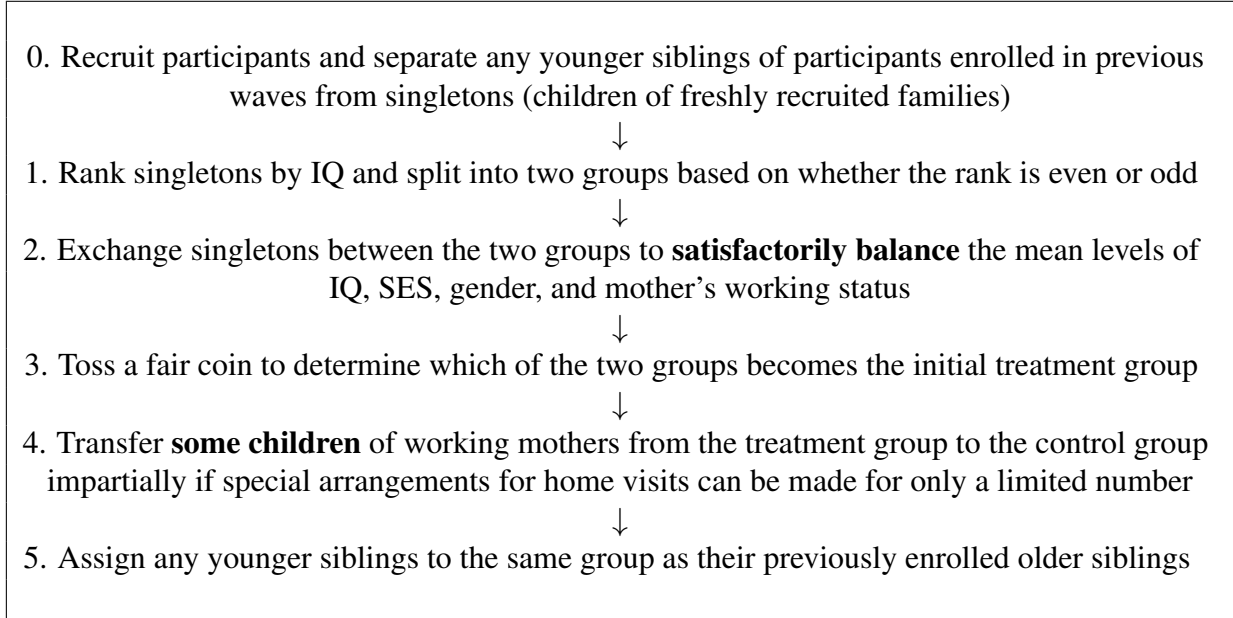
0. Recruit participants and separate any younger siblings of participants enrolled in previous waves from singletons (children of freshly recruited families)

↓

1. Rank singletons by IQ and split into two groups based on whether the rank is even or odd

↓

2. Exchange singletons between the two groups to **satisfactorily balance** the mean levels of IQ, SES, gender, and mother's working status

↓

3. Toss a fair coin to determine which of the two groups becomes the initial treatment group

↓

4. Transfer **some children** of working mothers from the treatment group to the control group impartially if special arrangements for home visits can be made for only a limited number

↓

5. Assign any younger siblings to the same group as their previously enrolled older siblings